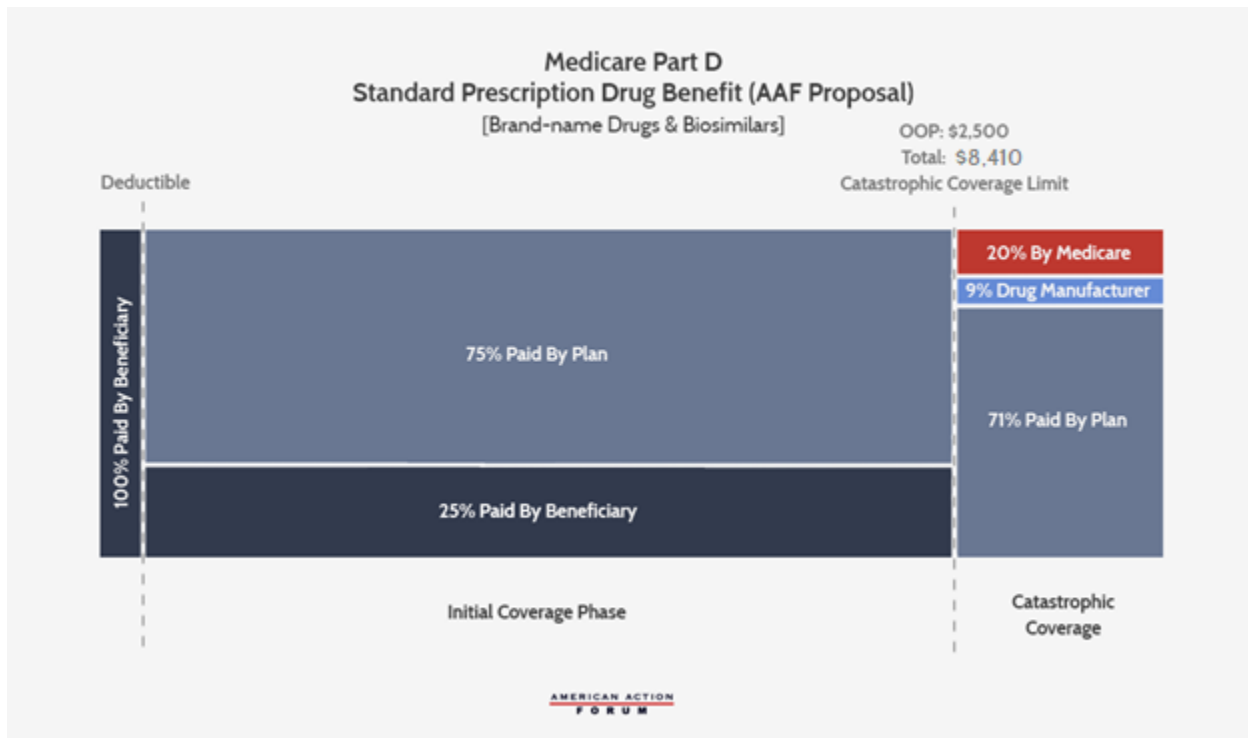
Medicare Part D
Standard Prescription Drug Benefit (AAF Proposal)
[Brand-name Drugs & Biosimilars]

OOP: $2,500
Total: $8,410
Catastrophic Coverage Limit

Deductible

100% Paid By Beneficiary

75% Paid By Plan

25% Paid By Beneficiary

20% By Medicare

9% Drug Manufacturer

71% Paid By Plan

Initial Coverage Phase

Catastrophic Coverage

AMERICAN ACTION FORUM